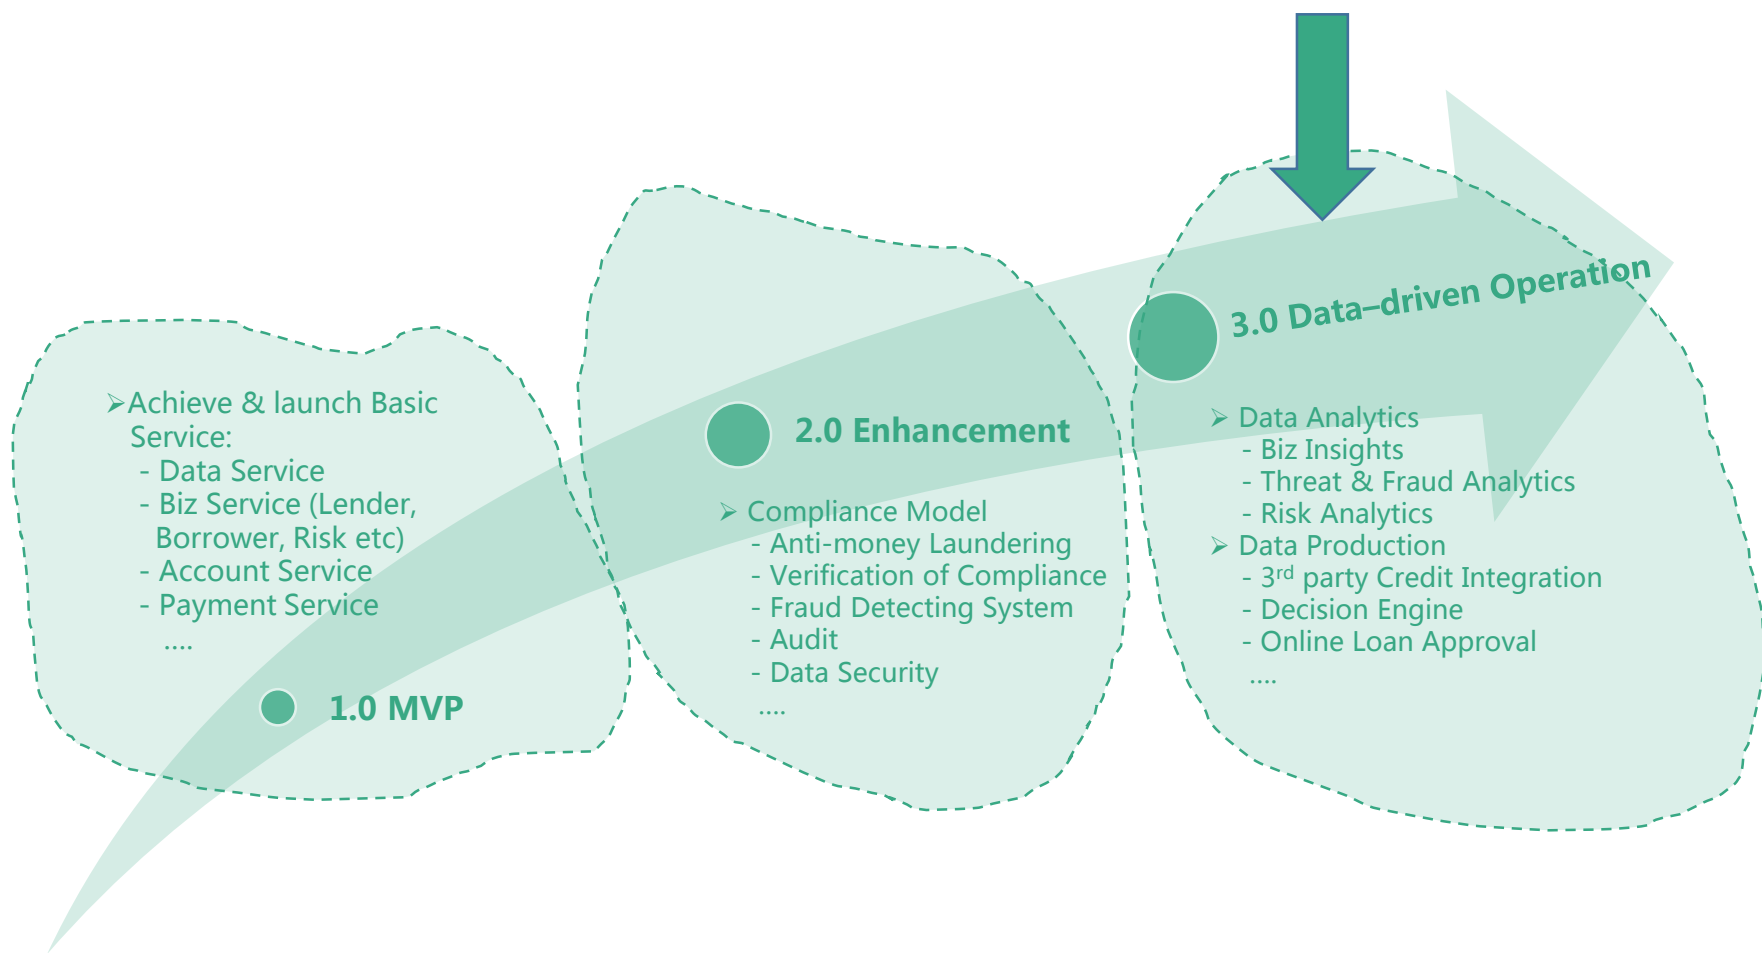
➢Achieve & launch Basic Service:
- Data Service
- Biz Service (Lender, Borrower, Risk etc)
- Account Service
- Payment Service
....

1.0 MVP

2.0 Enhancement

➢ Compliance Model
- Anti-money Laundering
- Verification of Compliance
- Fraud Detecting System
- Audit
- Data Security
....

3.0 Data–driven Operation

➢ Data Analytics
- Biz Insights
- Threat & Fraud Analytics
- Risk Analytics
➢ Data Production
- 3$^{rd}$ party Credit Integration
- Decision Engine
- Online Loan Approval
....